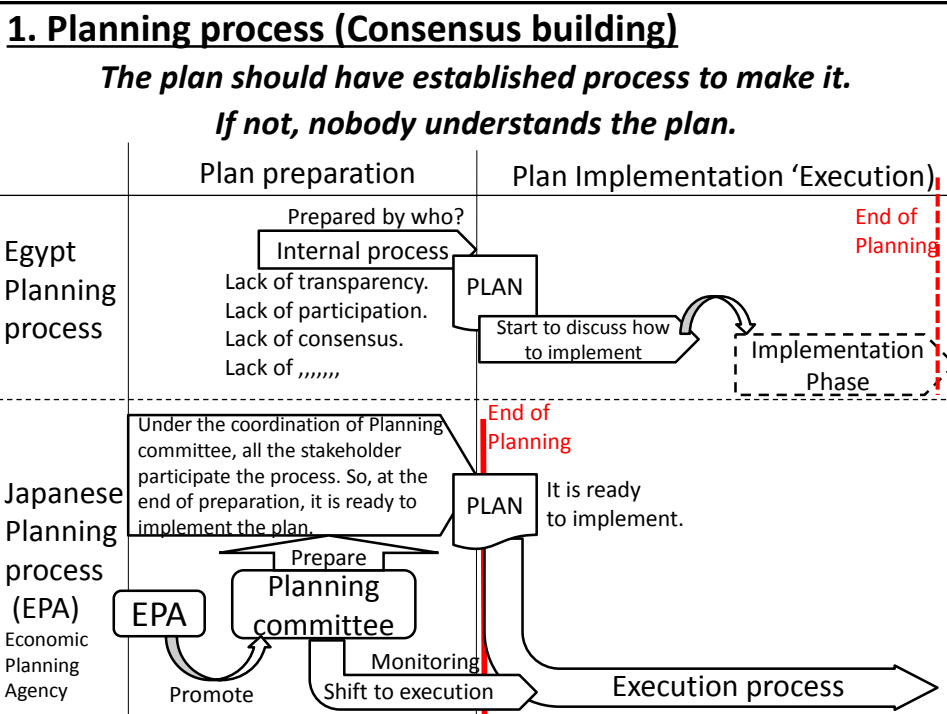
1. Planning process (Consensus building)

The plan should have established process to make it.

If not, nobody understands the plan.

Plan preparation

Plan Implementation 'Execution)

Egypt Planning process

Prepared by who?

Internal process

Lack of transparency.
Lack of participation.
Lack of consensus.
Lack of ,,,,,,,

PLAN

Start to discuss how to implement

End of Planning

Implementation Phase

Japanese Planning process (EPA)

Economic Planning Agency

Under the coordination of Planning committee, all the stakeholder participate the process. So, at the end of preparation, it is ready to implement the plan.

End of Planning

PLAN

It is ready to implement.

Prepare

EPA

Planning committee

Promote

Monitoring

Shift to execution

Execution process